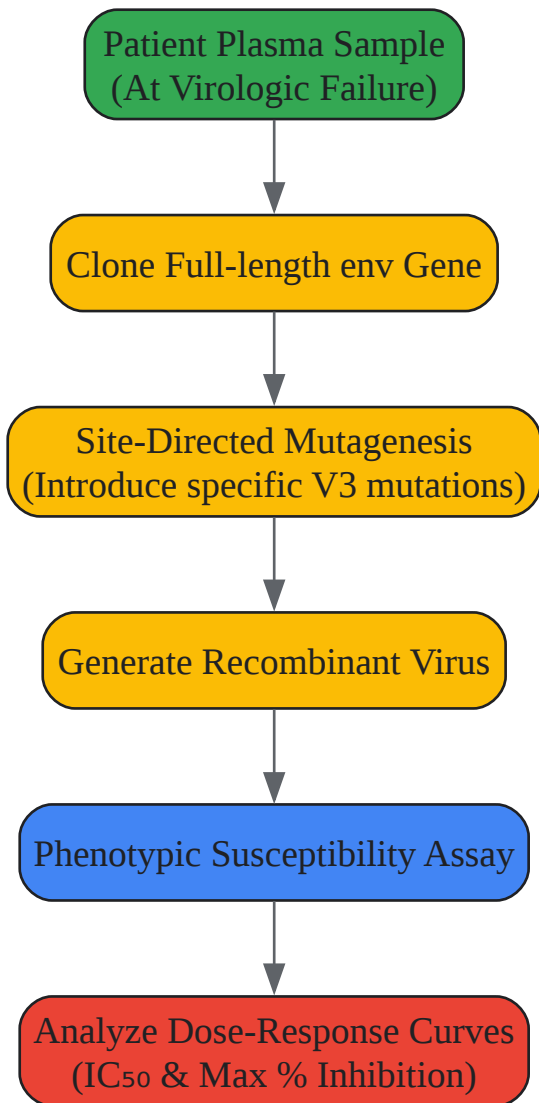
Patient Plasma Sample
(At Virologic Failure)

Clone Full-length env Gene

Site-Directed Mutagenesis
(Introduce specific V3 mutations)

Generate Recombinant Virus

Phenotypic Susceptibility Assay

Analyze Dose-Response Curves
($IC_{50}$ & Max % Inhibition)